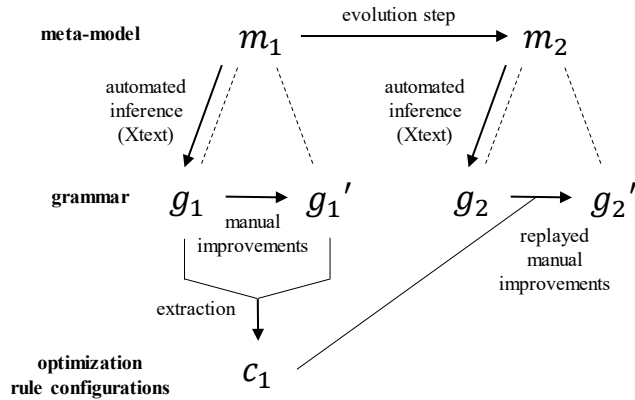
meta-model

$m_1$

evolution step

$m_2$

automated inference (Xtext)

automated inference (Xtext)

grammar

$g_1$

$g_1'$

manual improvements

$g_2$

$g_2'$

replayed manual improvements

extraction

optimization rule configurations

$c_1$